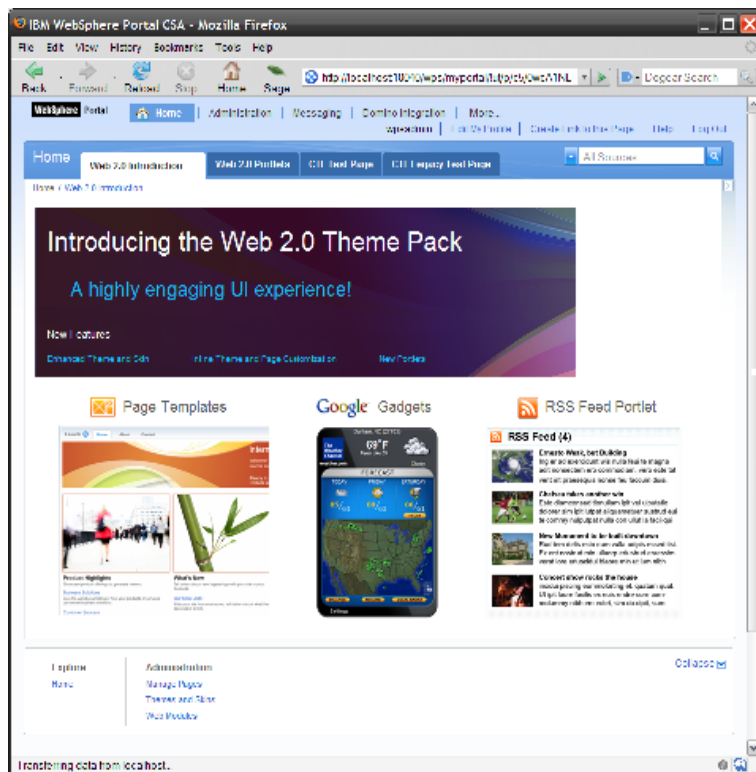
IBM WebSphere Portal CSA - Mozilla Firefox

File Edit View History Bookmarks Tools Help

Back Forward Reload Stop Home Sage

http://localhost:10040/wps/myportal/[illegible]

Dogpile Search

WebSphere Portal

Home | Administration | Messaging | Domino Integration | More...

wpsadmin | Edit My Profile | Create Link to this Page | Help | Log Out

Home

Web 2.0 Introduction | Web 2.0 Portlets | CSA Test Page | CSA Legacy Test Page

All Sources

Home > Web 2.0 Introduction

Introducing the Web 2.0 Theme Pack

A highly engaging UI experience!

New Features

Enhanced Theme and Skin | Inline Theme and Page Customization | New Portlets

Page Templates

Google Gadgets

RSS Feed Portlet

RSS Feed (4)

Dynamic Work, but Building

Chelsea takes another win

New Movement to be built downtown

Concert show rocks the house

Explore

Home

Administration

Manage Pages

Themes and Skins

Web Modules

Collapse

Transferring data from localhost...